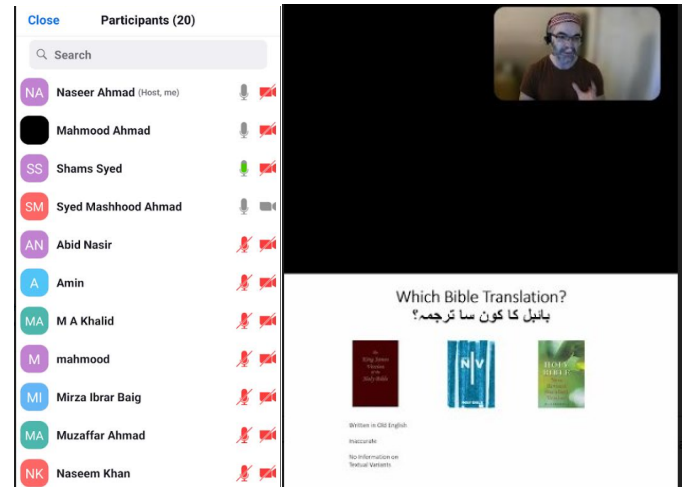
Close

Participants (20)

Search

NA Naseer Ahmad (Host, me)

Mahmood Ahmad

SS Shams Syed

SM Syed Mashhood Ahmad

AN Abid Nasir

A Amin

MA M A Khalid

M mahmood

MI Mirza Ibrar Baig

MA Muzaffar Ahmad

NK Naseem Khan

Which Bible Translation?

بائبل کا کون سا ترجمہ؟

The King James Version of the Holy Bible

NIV

HOLY BIBLE

Written in Old English

Inaccurate

No Information on Textual Variants